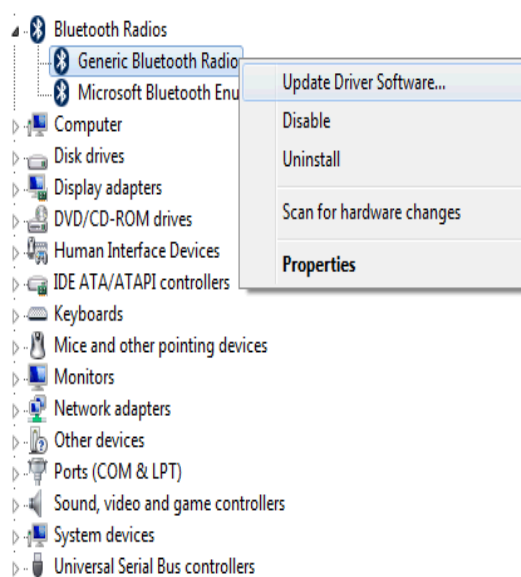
Bluetooth Radios
Generic Bluetooth Radio
Microsoft Bluetooth Enu
Computer
Disk drives
Display adapters
DVD/CD-ROM drives
Human Interface Devices
IDE ATA/ATAPI controllers
Keyboards
Mice and other pointing devices
Monitors
Network adapters
Other devices
Ports (COM & LPT)
Sound, video and game controllers
System devices
Universal Serial Bus controllers

Update Driver Software...
Disable
Uninstall
Scan for hardware changes
Properties